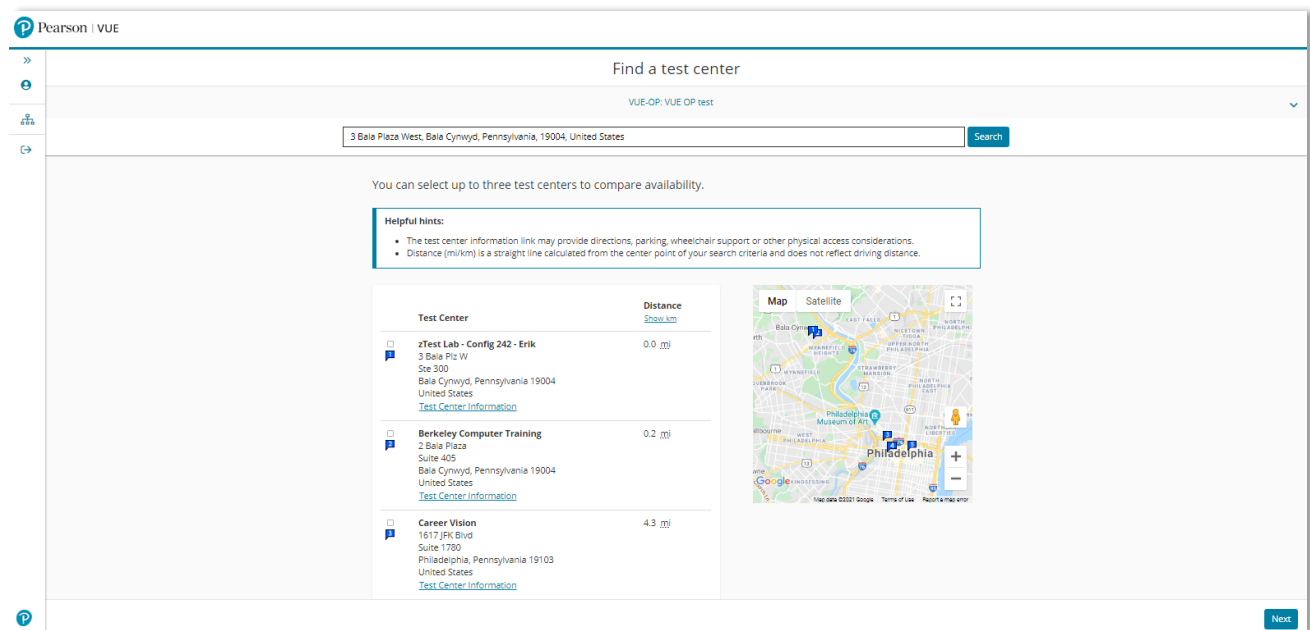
Pearson | VUE

Find a test center

VUE-OP: VUE OP test

3 Bala Plaza West, Bala Cynwyd, Pennsylvania, 19004, United States

Search

You can select up to three test centers to compare availability.

Helpful hints:

- The test center information link may provide directions, parking, wheelchair support or other physical access considerations.
- Distance (mi/km) is a straight line calculated from the center point of your search criteria and does not reflect driving distance.

| | Test Center | Distance Show km |
|---|---|---|
| 1 | zTest Lab - Config 242 - Erik 3 Bala Plz W Ste 300 Bala Cynwyd, Pennsylvania 19004 United States Test Center Information | 0.0 mi |
| 2 | Berkeley Computer Training 2 Bala Plaza Suite 405 Bala Cynwyd, Pennsylvania 19004 United States Test Center Information | 0.2 mi |
| 3 | Career Vision 1617 JFK Blvd Suite 1780 Philadelphia, Pennsylvania 19103 United States Test Center Information | 4.3 mi |

Map Satellite

Bala Cynwyd, Wynnefield Heights, Wynnefield, East Falls, Nicetown, Upper Philadelphia, North Philadelphia, Strawberry Mansion, Philadelphia Museum of Art, West Philadelphia, Northern Liberties, Philadelphia, Kingsessing

Google Map data ©2021 Google Terms of Use Report a map error

Next